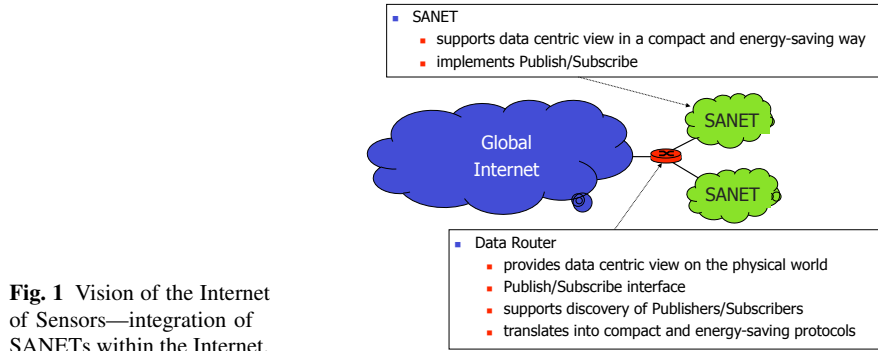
SANET
supports data centric view in a compact and energy-saving way
implements Publish/Subscribe

Global Internet

SANET

SANET

Data Router
provides data centric view on the physical world
Publish/Subscribe interface
supports discovery of Publishers/Subscribers
translates into compact and energy-saving protocols

**Fig. 1** Vision of the Internet of Sensors—integration of SANETs within the Internet